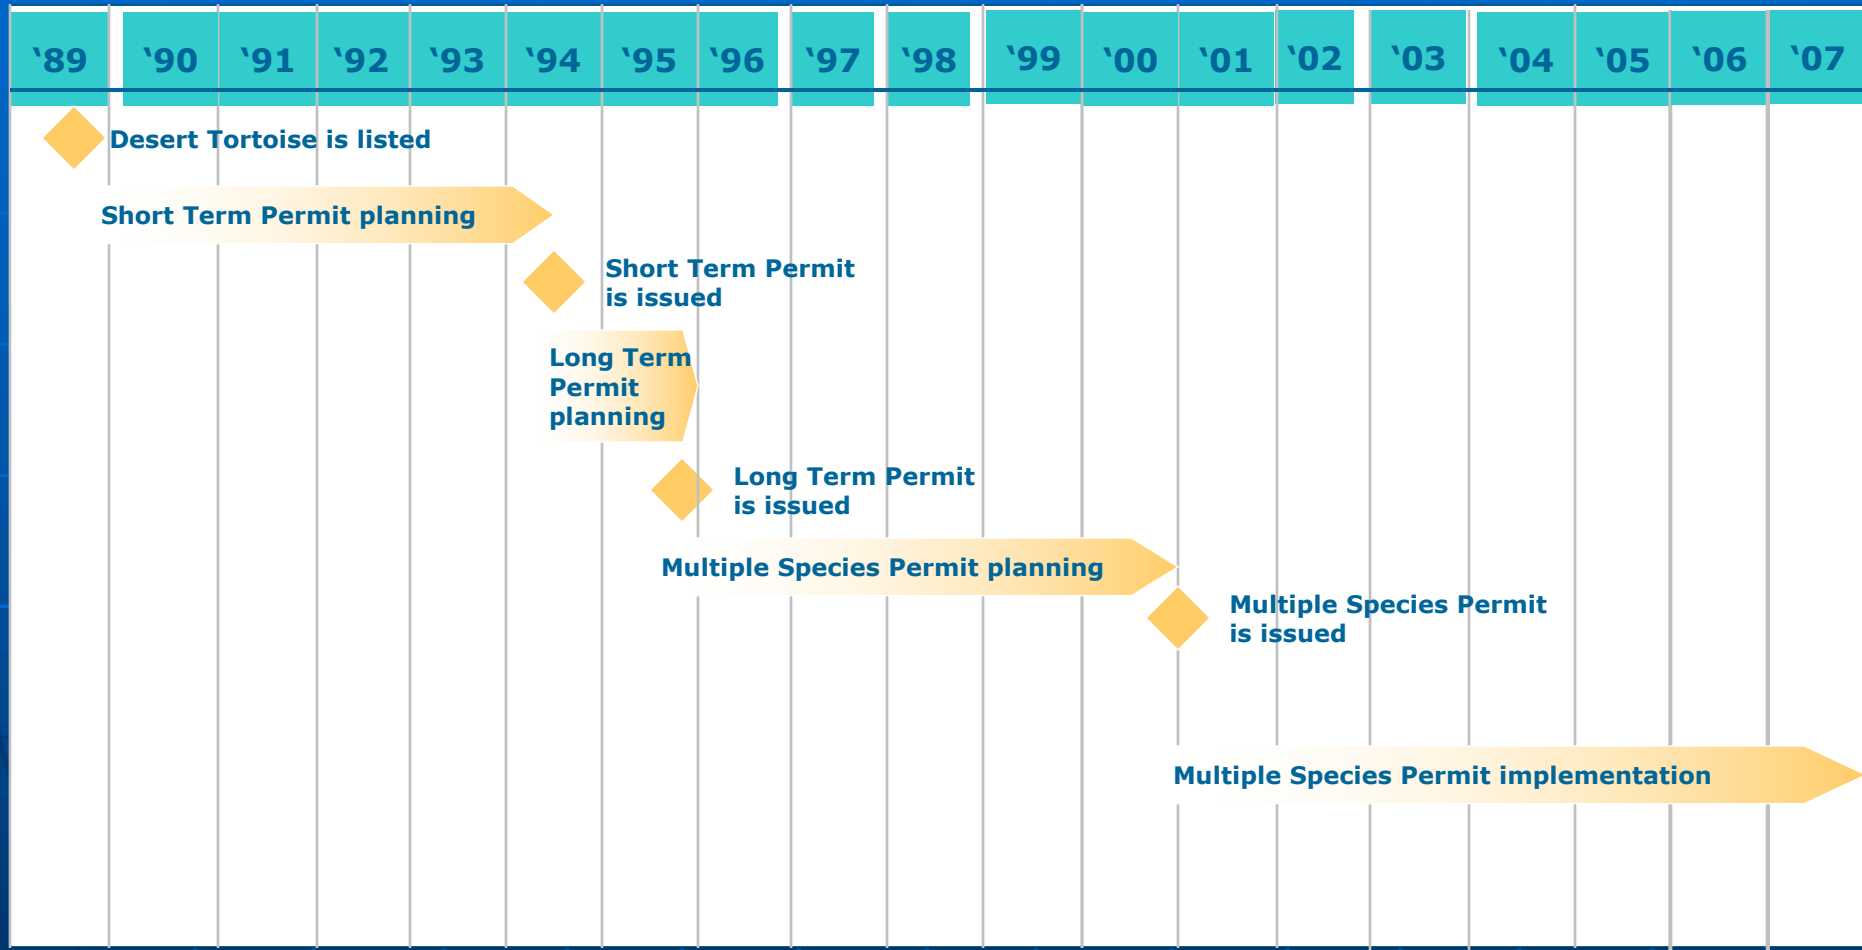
‘89 ‘90 ‘91 ‘92 ‘93 ‘94 ‘95 ‘96 ‘97 ‘98 ‘99 ‘00 ‘01 ‘02 ‘03 ‘04 ‘05 ‘06 ‘07

Desert Tortoise is listed

Short Term Permit planning

Short Term Permit is issued

Long Term Permit planning

Long Term Permit is issued

Multiple Species Permit planning

Multiple Species Permit is issued

Multiple Species Permit implementation